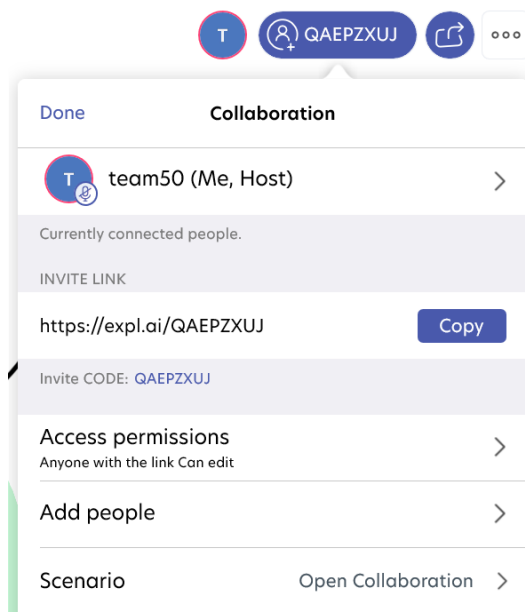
T QAEPZXUJ

Done Collaboration

T team50 (Me, Host)

Currently connected people.

INVITE LINK

https://expl.ai/QAEPZXUJ Copy

Invite CODE: QAEPZXUJ

Access permissions
Anyone with the link Can edit

Add people

Scenario Open Collaboration